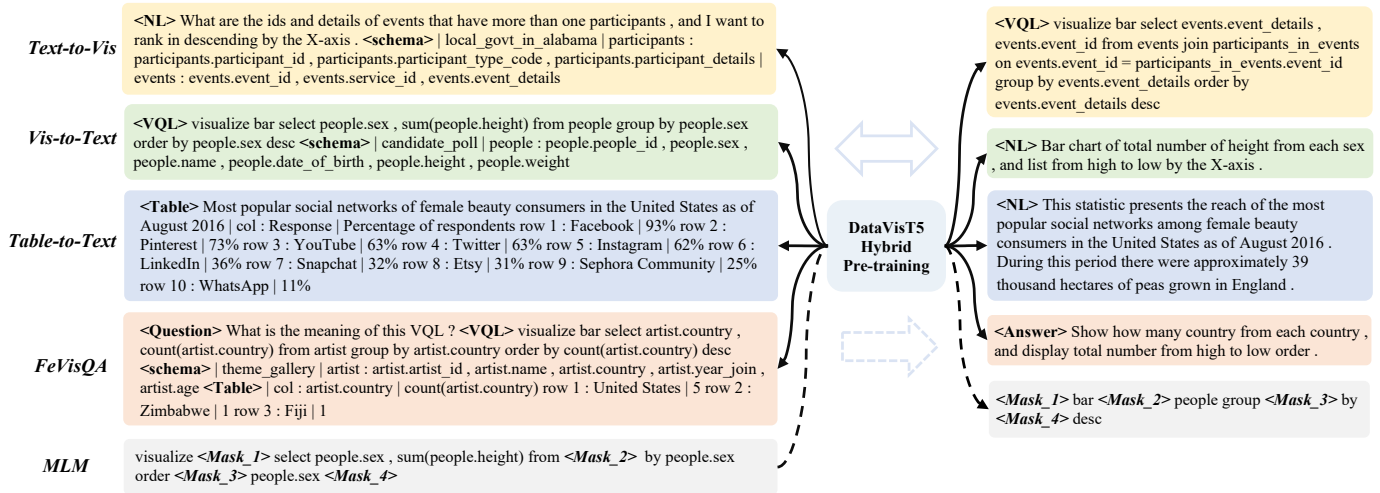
Text-to-Vis

<NL> What are the ids and details of events that have more than one participants , and I want to rank in descending by the X-axis . <schema> | local_govt_in_alabama | participants : participants.participant_id , participants.participant_type_code , participants.participant_details | events : events.event_id , events.service_id , events.event_details

Vis-to-Text

<VQL> visualize bar select people.sex , sum(people.height) from people group by people.sex order by people.sex desc <schema> | candidate_poll | people : people.people_id , people.sex , people.name , people.date_of_birth , people.height , people.weight

Table-to-Text

<Table> Most popular social networks of female beauty consumers in the United States as of August 2016 | col : Response | Percentage of respondents row 1 : Facebook | 93% row 2 : Pinterest | 73% row 3 : YouTube | 63% row 4 : Twitter | 63% row 5 : Instagram | 62% row 6 : LinkedIn | 36% row 7 : Snapchat | 32% row 8 : Etsy | 31% row 9 : Sephora Community | 25% row 10 : WhatsApp | 11%

FeVisQA

<Question> What is the meaning of this VQL ? <VQL> visualize bar select artist.country , count(artist.country) from artist group by artist.country order by count(artist.country) desc <schema> | theme_gallery | artist : artist.artist_id , artist.name , artist.country , artist.year_join , artist.age <Table> | col : artist.country | count(artist.country) row 1 : United States | 5 row 2 : Zimbabwe | 1 row 3 : Fiji | 1

MLM

visualize <Mask_1> select people.sex , sum(people.height) from <Mask_2> by people.sex order <Mask_3> people.sex <Mask_4>

DataVisT5 Hybrid Pre-training

<VQL> visualize bar select events.event_details , events.event_id from events join participants_in_events on events.event_id = participants_in_events.event_id group by events.event_details order by events.event_details desc

<NL> Bar chart of total number of height from each sex , and list from high to low by the X-axis .

<NL> This statistic presents the reach of the most popular social networks among female beauty consumers in the United States as of August 2016 . During this period there were approximately 39 thousand hectares of peas grown in England .

<Answer> Show how many country from each country , and display total number from high to low order .

<Mask_1> bar <Mask_2> people group <Mask_3> by <Mask_4> desc